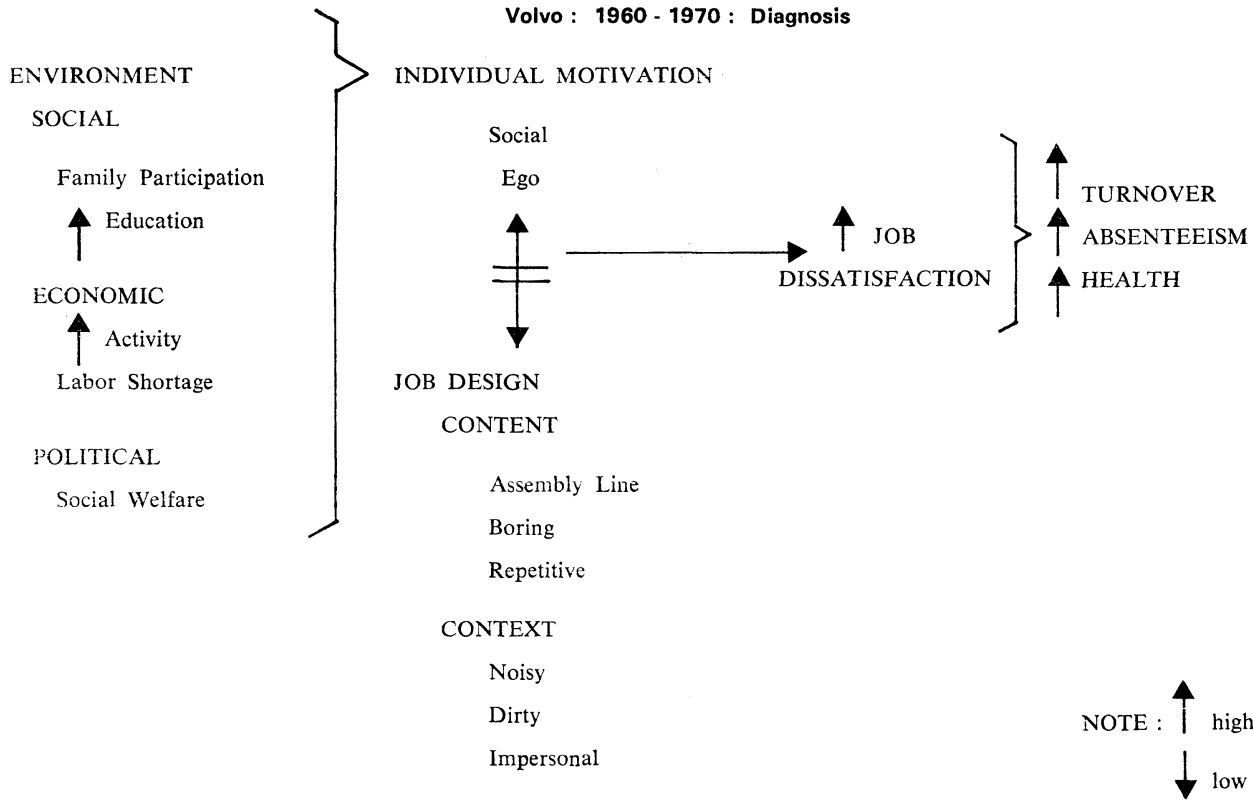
Volvo : 1960 - 1970 : Diagnosis

ENVIRONMENT

SOCIAL

Family Participation

Education

ECONOMIC

Activity

Labor Shortage

POLITICAL

Social Welfare

INDIVIDUAL MOTIVATION

Social

Ego

JOB DESIGN

CONTENT

Assembly Line

Boring

Repetitive

CONTEXT

Noisy

Dirty

Impersonal

JOB DISSATISFACTION

TURNOVER

ABSENTEEISM

HEALTH

NOTE : high

low